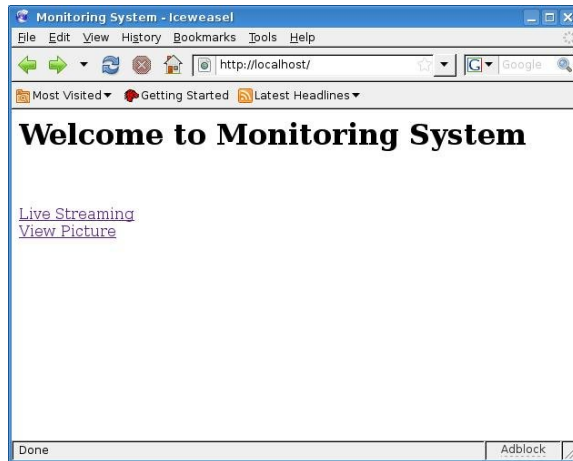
Monitoring System - Iceweasel

File Edit View History Bookmarks Tools Help

http://localhost/

Google

Most Visited▾ Getting Started Latest Headlines▾

# Welcome to Monitoring System

Live Streaming
View Picture

Done

Adblock